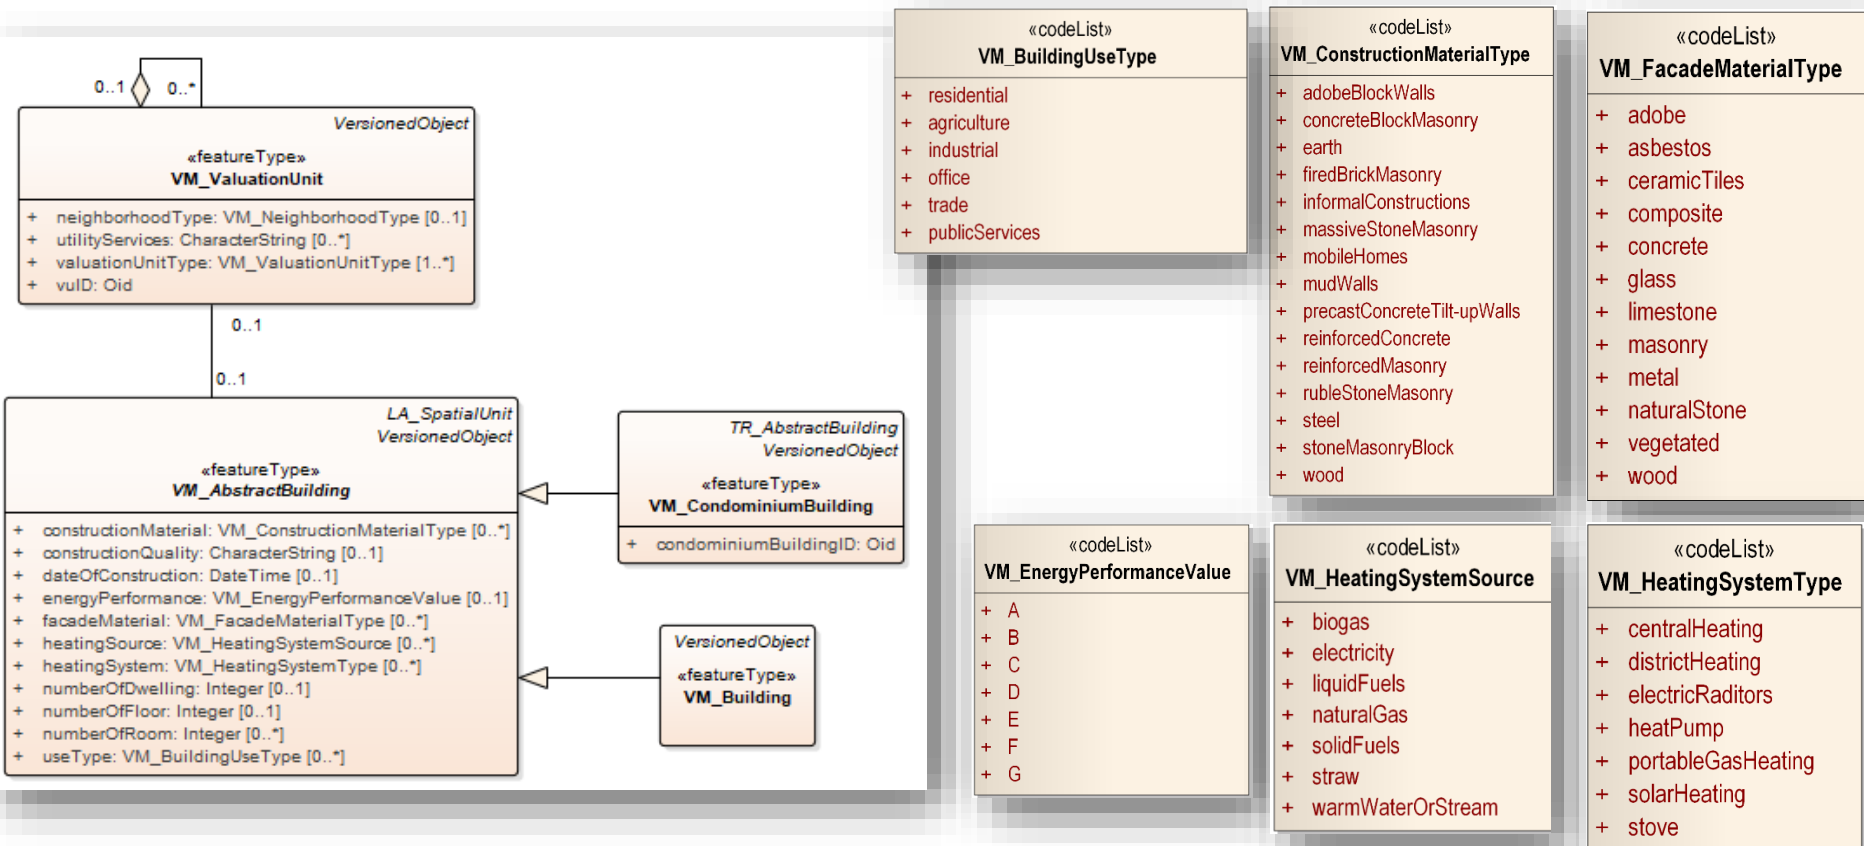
0..1 0..*

VersionedObject

«featureType»
VM_ValuationUnit

+ neighborhoodType: VM_NeighborhoodType [0..1]
+ utilityServices: CharacterString [0..*]
+ valuationUnitType: VM_ValuationUnitType [1..*]
+ vuID: Oid

0..1

0..1

LA_SpatialUnit
VersionedObject

«featureType»
VM_AbstractBuilding

+ constructionMaterial: VM_ConstructionMaterialType [0..*]
+ constructionQuality: CharacterString [0..1]
+ dateOfConstruction: DateTime [0..1]
+ energyPerformance: VM_EnergyPerformanceValue [0..1]
+ facadeMaterial: VM_FacadeMaterialType [0..*]
+ heatingSource: VM_HeatingSystemSource [0..*]
+ heatingSystem: VM_HeatingSystemType [0..*]
+ numberOfDwelling: Integer [0..1]
+ numberOfFloor: Integer [0..1]
+ numberOfRoom: Integer [0..*]
+ useType: VM_BuildingUseType [0..*]

TR_AbstractBuilding
VersionedObject

«featureType»
VM_CondominiumBuilding

+ condominiumBuildingID: Oid

VersionedObject

«featureType»
VM_Building

«codeList»
VM_BuildingUseType

+ residential
+ agriculture
+ industrial
+ office
+ trade
+ publicServices

«codeList»
VM_ConstructionMaterialType

+ adobeBlockWalls
+ concreteBlockMasonry
+ earth
+ firedBrickMasonry
+ informalConstructions
+ massiveStoneMasonry
+ mobileHomes
+ mudWalls
+ precastConcreteTilt-upWalls
+ reinforcedConcrete
+ reinforcedMasonry
+ rubleStoneMasonry
+ steel
+ stoneMasonryBlock
+ wood

«codeList»
VM_FacadeMaterialType

+ adobe
+ asbestos
+ ceramicTiles
+ composite
+ concrete
+ glass
+ limestone
+ masonry
+ metal
+ naturalStone
+ vegetated
+ wood

«codeList»
VM_EnergyPerformanceValue

+ A
+ B
+ C
+ D
+ E
+ F
+ G

«codeList»
VM_HeatingSystemSource

+ biogas
+ electricity
+ liquidFuels
+ naturalGas
+ solidFuels
+ straw
+ warmWaterOrStream

«codeList»
VM_HeatingSystemType

+ centralHeating
+ districtHeating
+ electricRaditors
+ heatPump
+ portableGasHeating
+ solarHeating
+ stove